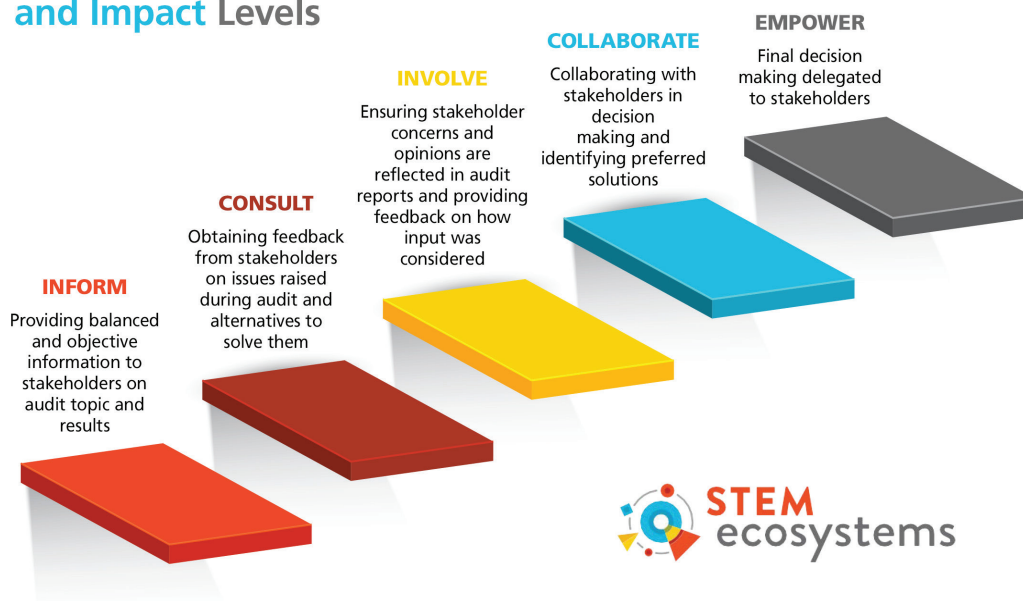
and Impact Levels

INFORM
Providing balanced and objective information to stakeholders on audit topic and results

CONSULT
Obtaining feedback from stakeholders on issues raised during audit and alternatives to solve them

INVOLVE
Ensuring stakeholder concerns and opinions are reflected in audit reports and providing feedback on how input was considered

COLLABORATE
Collaborating with stakeholders in decision making and identifying preferred solutions

EMPOWER
Final decision making delegated to stakeholders

STEM ecosystems